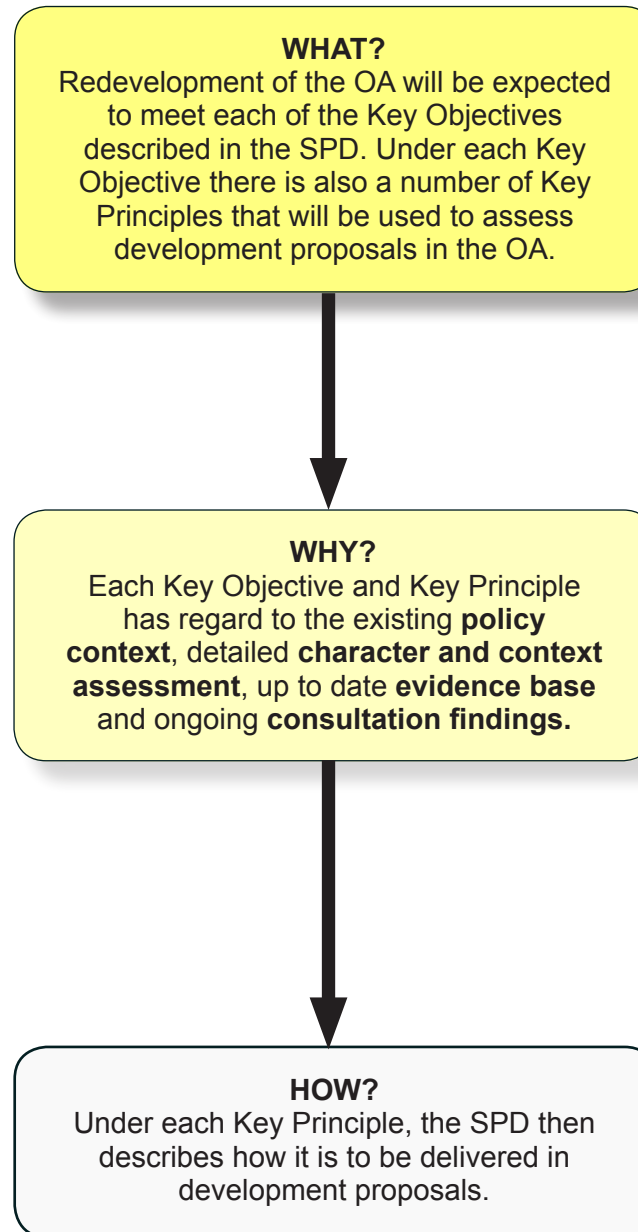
WHAT?
Redevelopment of the OA will be expected to meet each of the Key Objectives described in the SPD. Under each Key Objective there is also a number of Key Principles that will be used to assess development proposals in the OA.

WHY?
Each Key Objective and Key Principle has regard to the existing **policy context**, detailed **character and context assessment**, up to date **evidence base** and ongoing **consultation findings.**

HOW?
Under each Key Principle, the SPD then describes how it is to be delivered in development proposals.